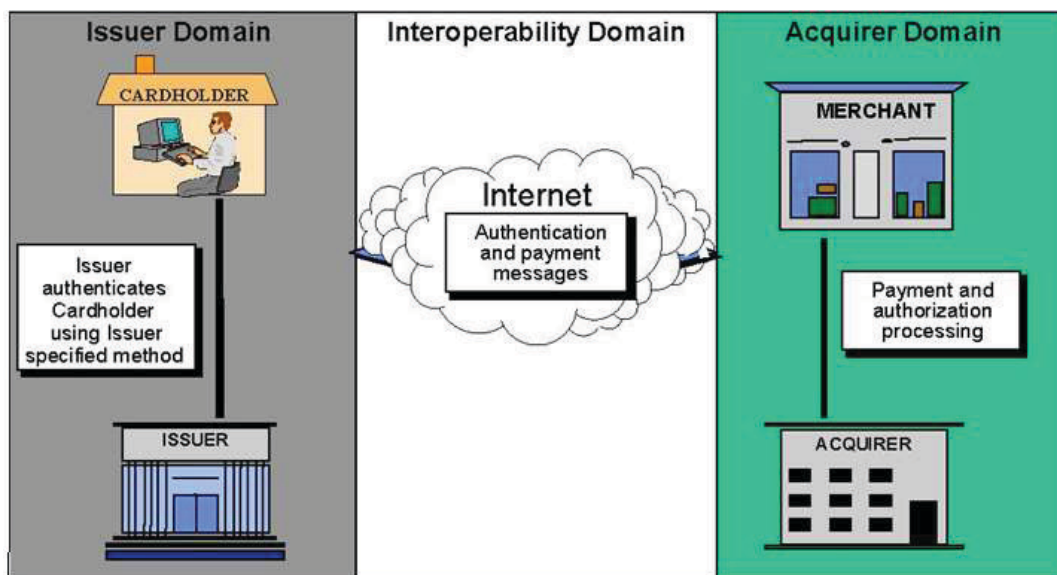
Issuer Domain

Interoperability Domain

Acquirer Domain

CARDHOLDER

MERCHANT

Internet

Authentication and payment messages

Issuer authenticates Cardholder using Issuer specified method

Payment and authorization processing

ISSUER

ACQUIRER